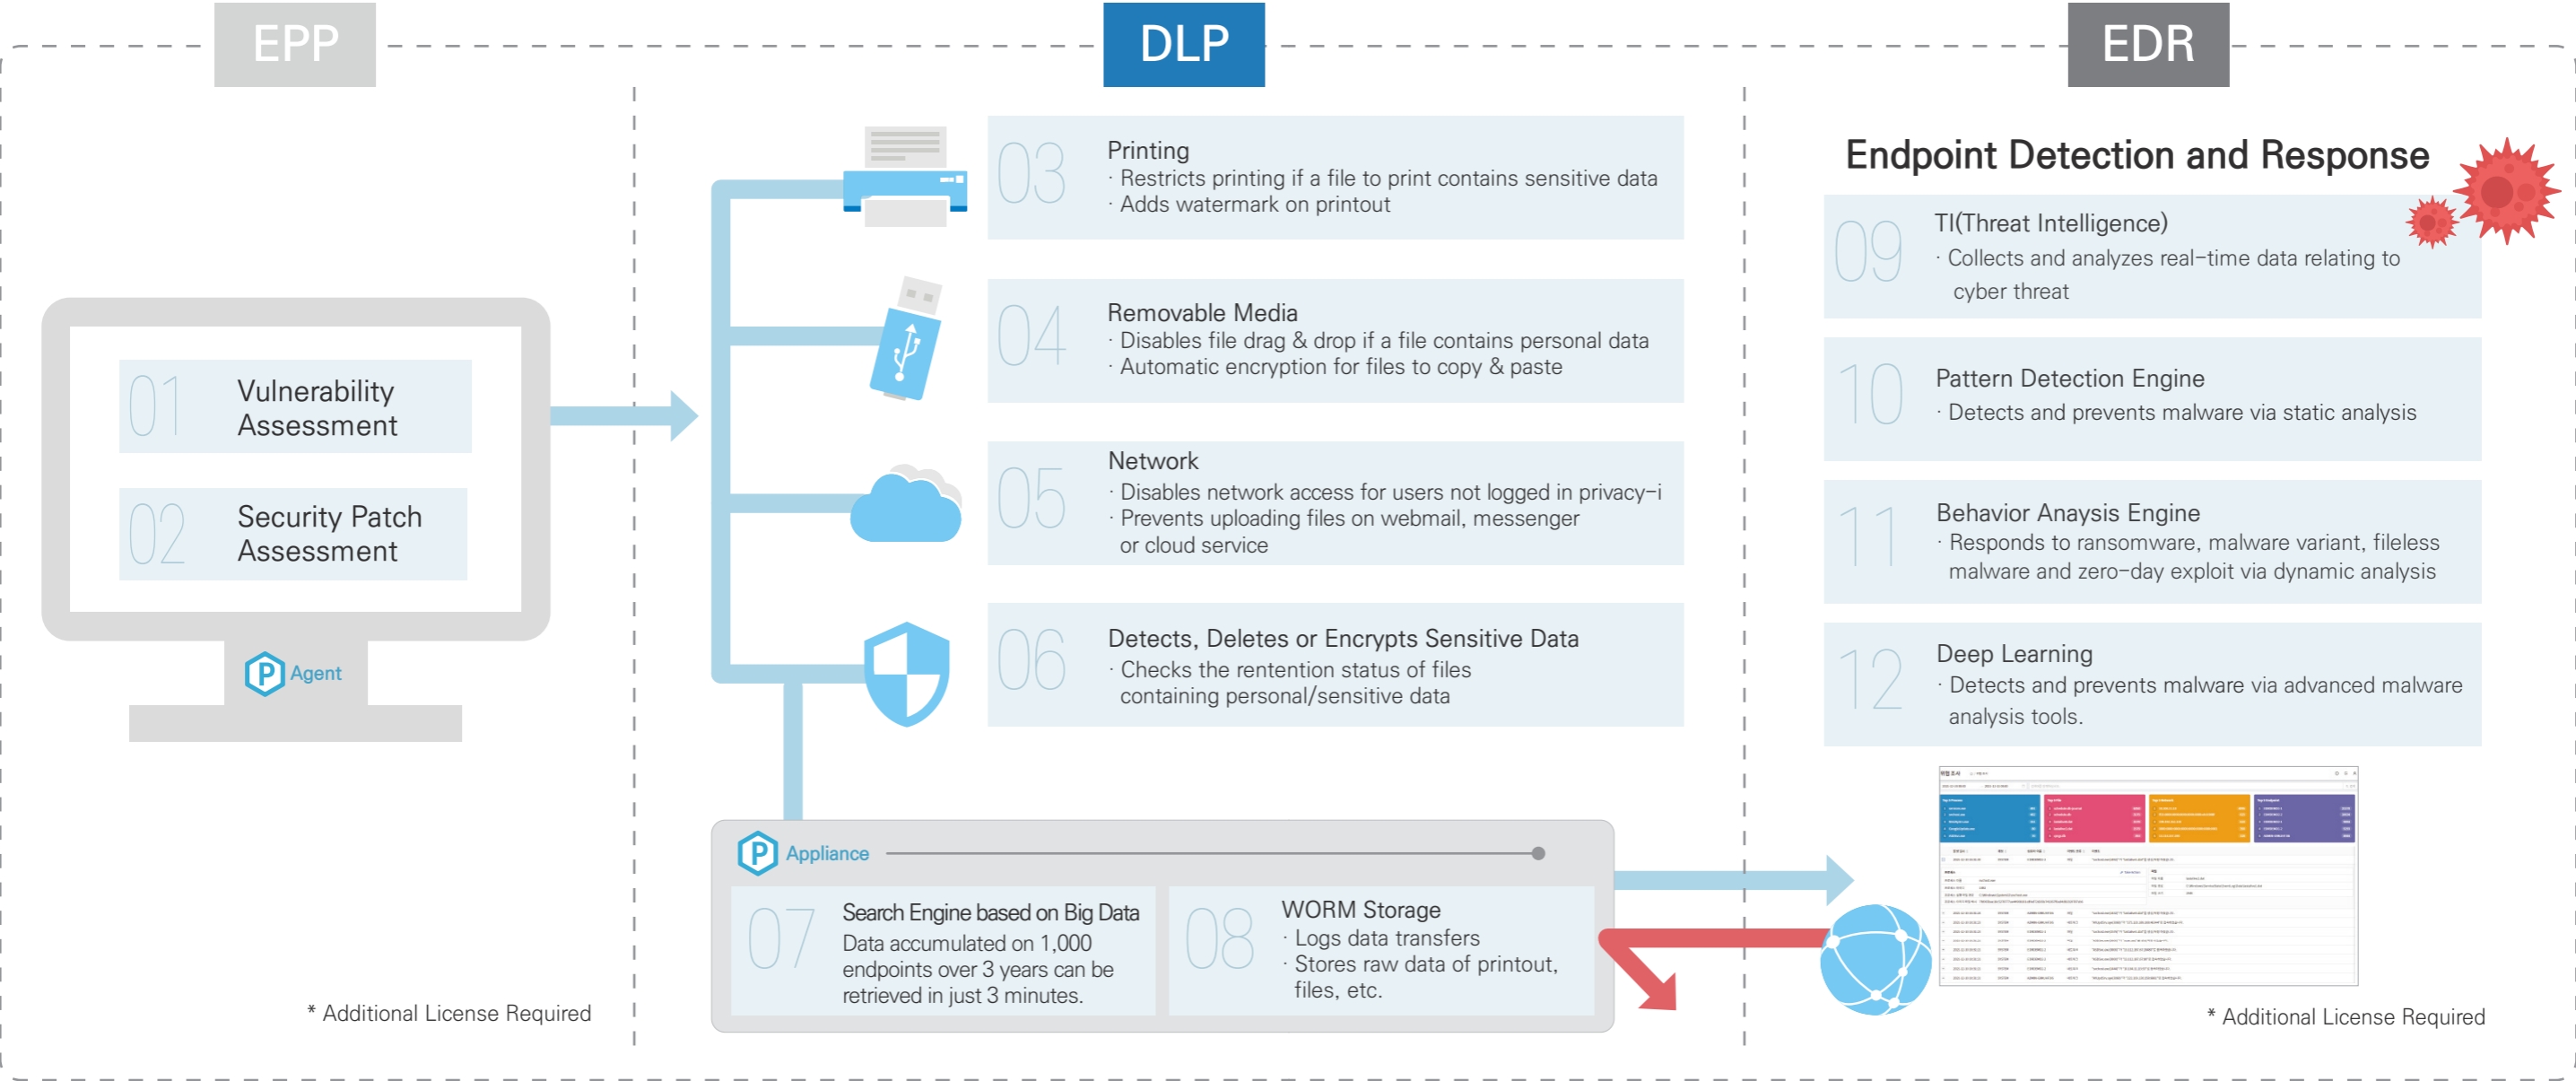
EPP

DLP

EDR

01 Vulnerability Assessment

02 Security Patch Assessment

Agent

* Additional License Required

03 Printing
· Restricts printing if a file to print contains sensitive data
· Adds watermark on printout

04 Removable Media
· Disables file drag & drop if a file contains personal data
· Automatic encryption for files to copy & paste

05 Network
· Disables network access for users not logged in privacy-i
· Prevents uploading files on webmail, messenger or cloud service

06 Detects, Deletes or Encrypts Sensitive Data
· Checks the rentention status of files containing personal/sensitive data

Appliance

07 Search Engine based on Big Data
Data accumulated on 1,000 endpoints over 3 years can be retrieved in just 3 minutes.

08 WORM Storage
· Logs data transfers
· Stores raw data of printout, files, etc.

Endpoint Detection and Response

09 TI(Threat Intelligence)
· Collects and analyzes real-time data relating to cyber threat

10 Pattern Detection Engine
· Detects and prevents malware via static analysis

11 Behavior Anaysis Engine
· Responds to ransomware, malware variant, fileless malware and zero-day exploit via dynamic analysis

12 Deep Learning
· Detects and prevents malware via advanced malware analysis tools.

* Additional License Required